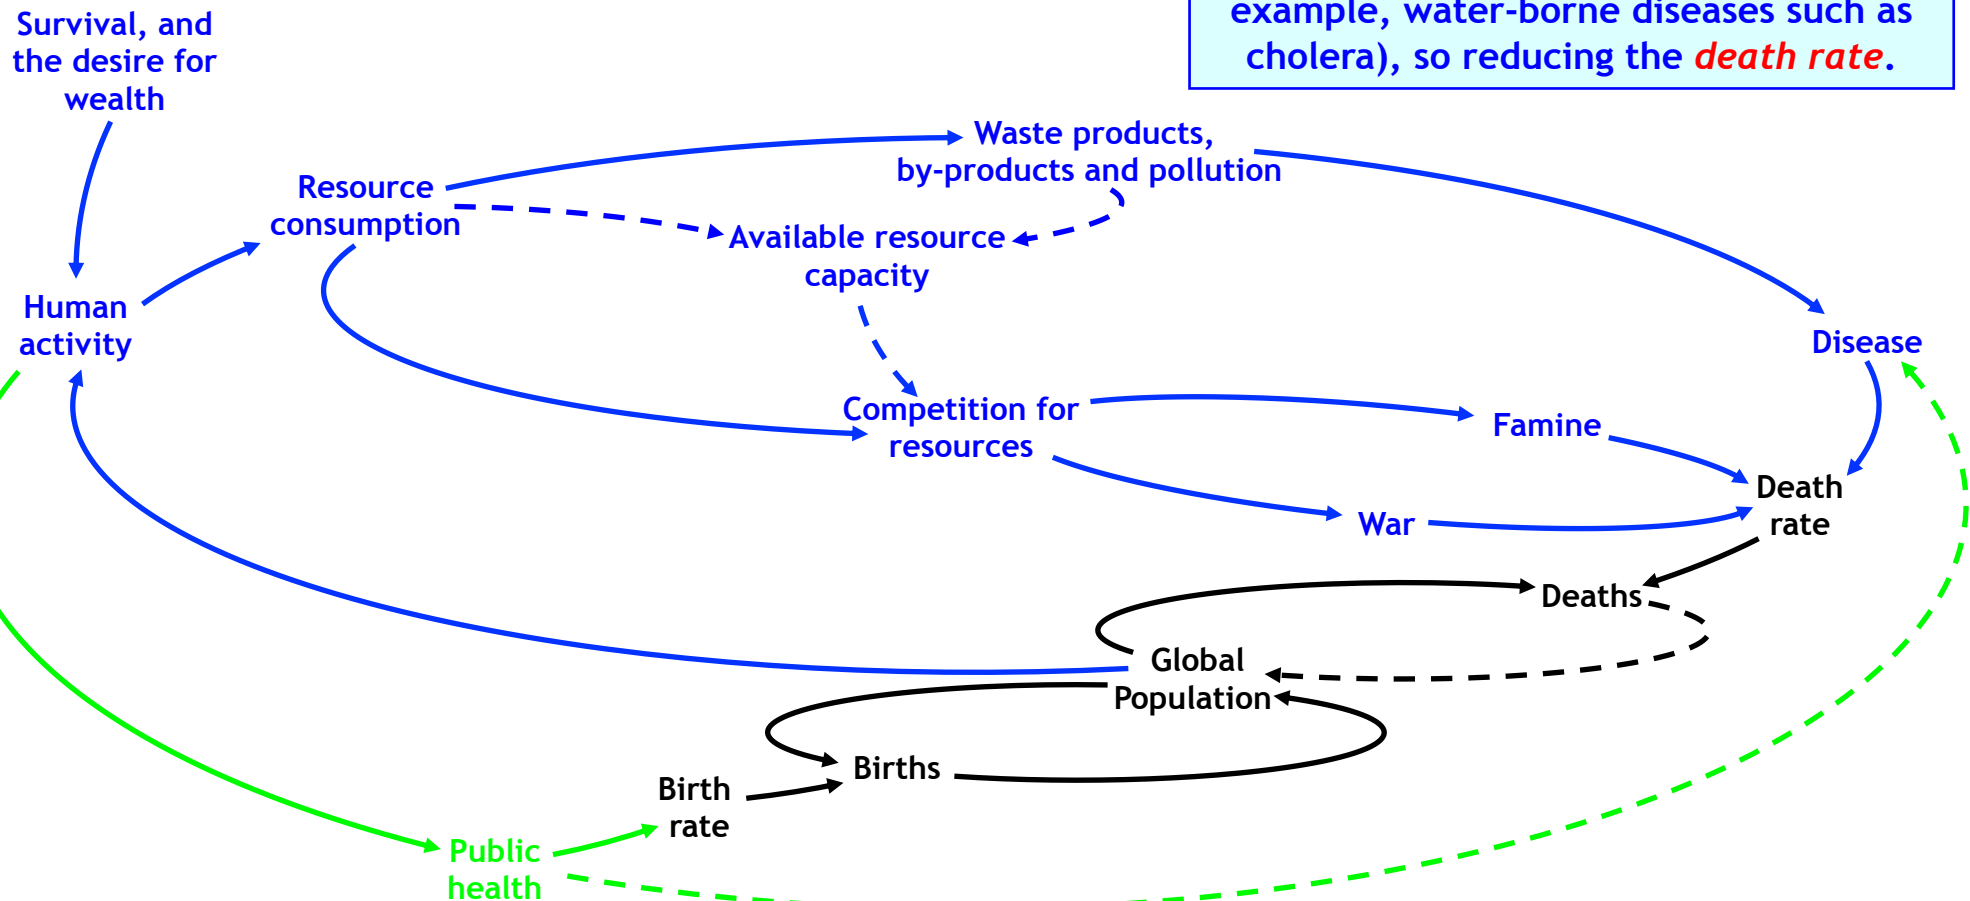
example, water-borne diseases such as cholera), so reducing the *death rate*.

Survival, and the desire for wealth

Human activity

Resource consumption

Waste products, by-products and pollution

Available resource capacity

Disease

Competition for resources

Famine

War

Death rate

Deaths

Global Population

Births

Birth rate

Public health